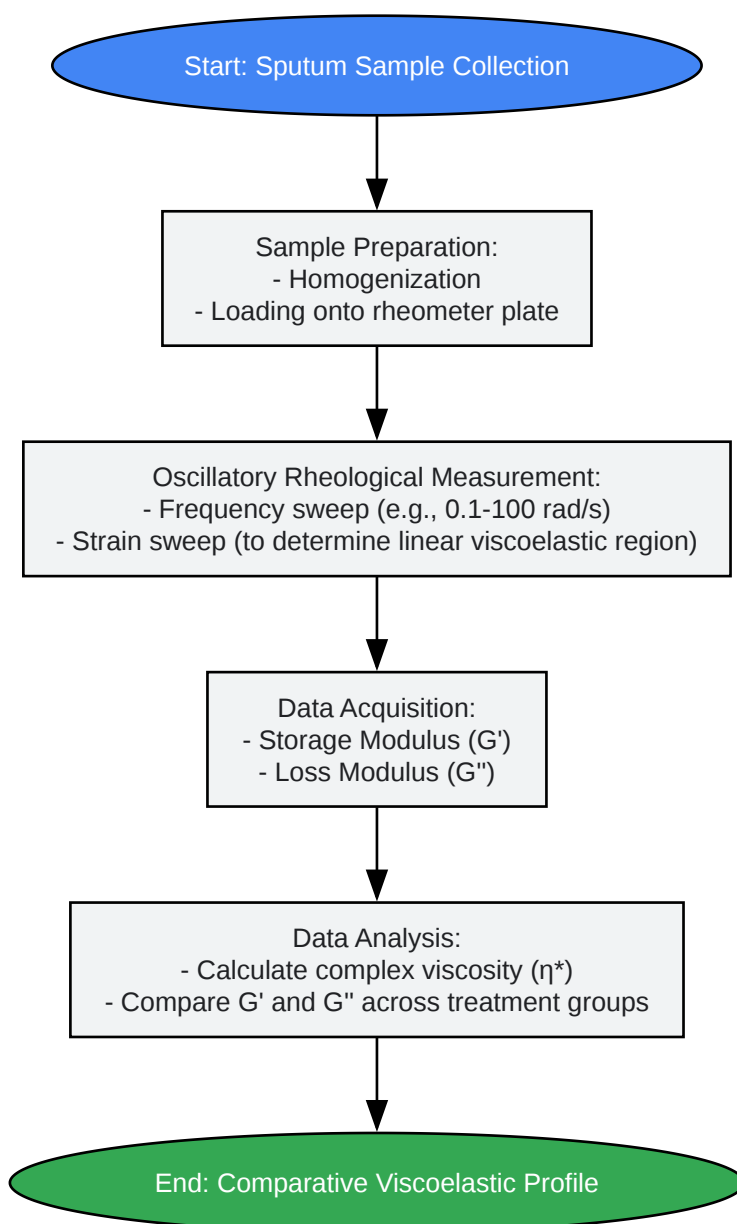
Start: Sputum Sample Collection

Sample Preparation:
- Homogenization
- Loading onto rheometer plate

Oscillatory Rheological Measurement:
- Frequency sweep (e.g., 0.1-100 rad/s)
- Strain sweep (to determine linear viscoelastic region)

Data Acquisition:
- Storage Modulus (G')
- Loss Modulus (G")

Data Analysis:
- Calculate complex viscosity (η*)
- Compare G' and G" across treatment groups

End: Comparative Viscoelastic Profile